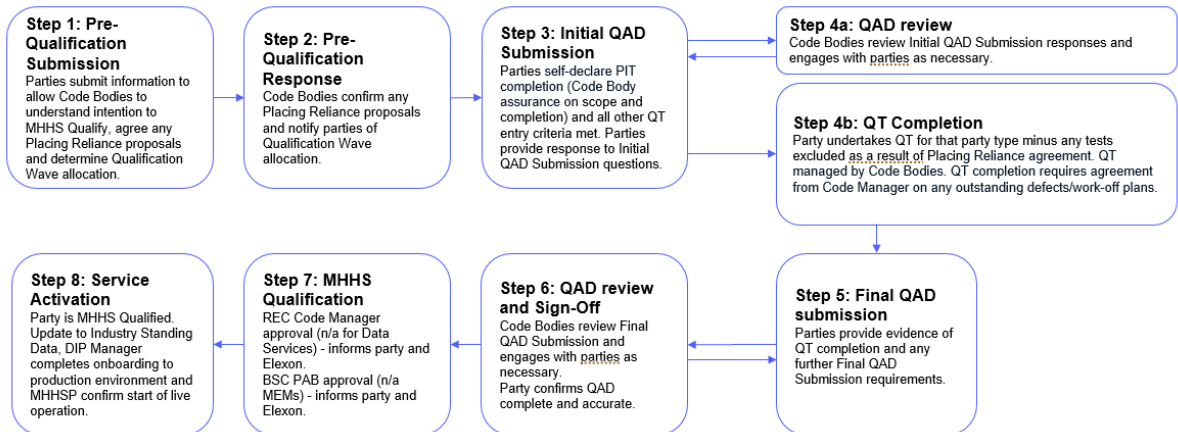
Step 1: Pre-Qualification Submission
Parties submit information to allow Code Bodies to understand intention to MHHS Qualify, agree any Placing Reliance proposals and determine Qualification Wave allocation.

Step 2: Pre-Qualification Response
Code Bodies confirm any Placing Reliance proposals and notify parties of Qualification Wave allocation.

Step 3: Initial QAD Submission
Parties self-declare PIT completion (Code Body assurance on scope and completion) and all other QT entry criteria met. Parties provide response to Initial QAD Submission questions.

Step 4a: QAD review
Code Bodies review Initial QAD Submission responses and engages with parties as necessary.

Step 4b: QT Completion
Party undertakes QT for that party type minus any tests excluded as a result of Placing Reliance agreement. QT managed by Code Bodies. QT completion requires agreement from Code Manager on any outstanding defects/work-off plans.

Step 5: Final QAD submission
Parties provide evidence of QT completion and any further Final QAD Submission requirements.

Step 6: QAD review and Sign-Off
Code Bodies review Final QAD Submission and engages with parties as necessary.
Party confirms QAD complete and accurate.

Step 7: MHHS Qualification
REC Code Manager approval (n/a for Data Services) - informs party and Elexon.
BSC PAB approval (n/a MEMs) - informs party and Elexon.

Step 8: Service Activation
Party is MHHS Qualified. Update to Industry Standing Data, DIP Manager completes onboarding to production environment and MHHSP confirm start of live operation.